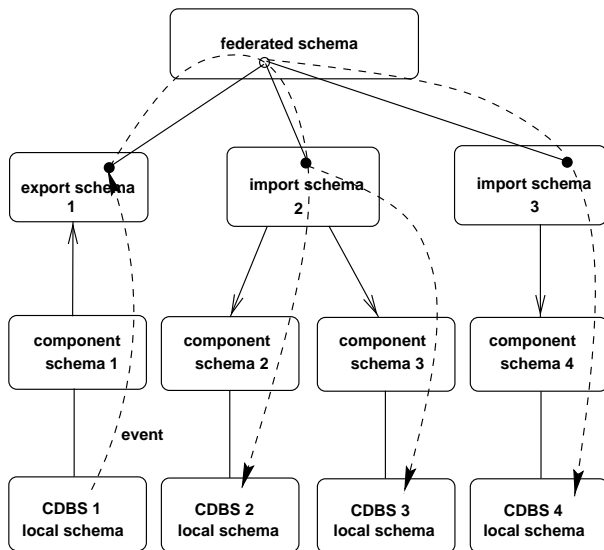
federated schema

export schema 1

import schema 2

import schema 3

component schema 1

component schema 2

component schema 3

component schema 4

event

CDBS 1 local schema

CDBS 2 local schema

CDBS 3 local schema

CDBS 4 local schema